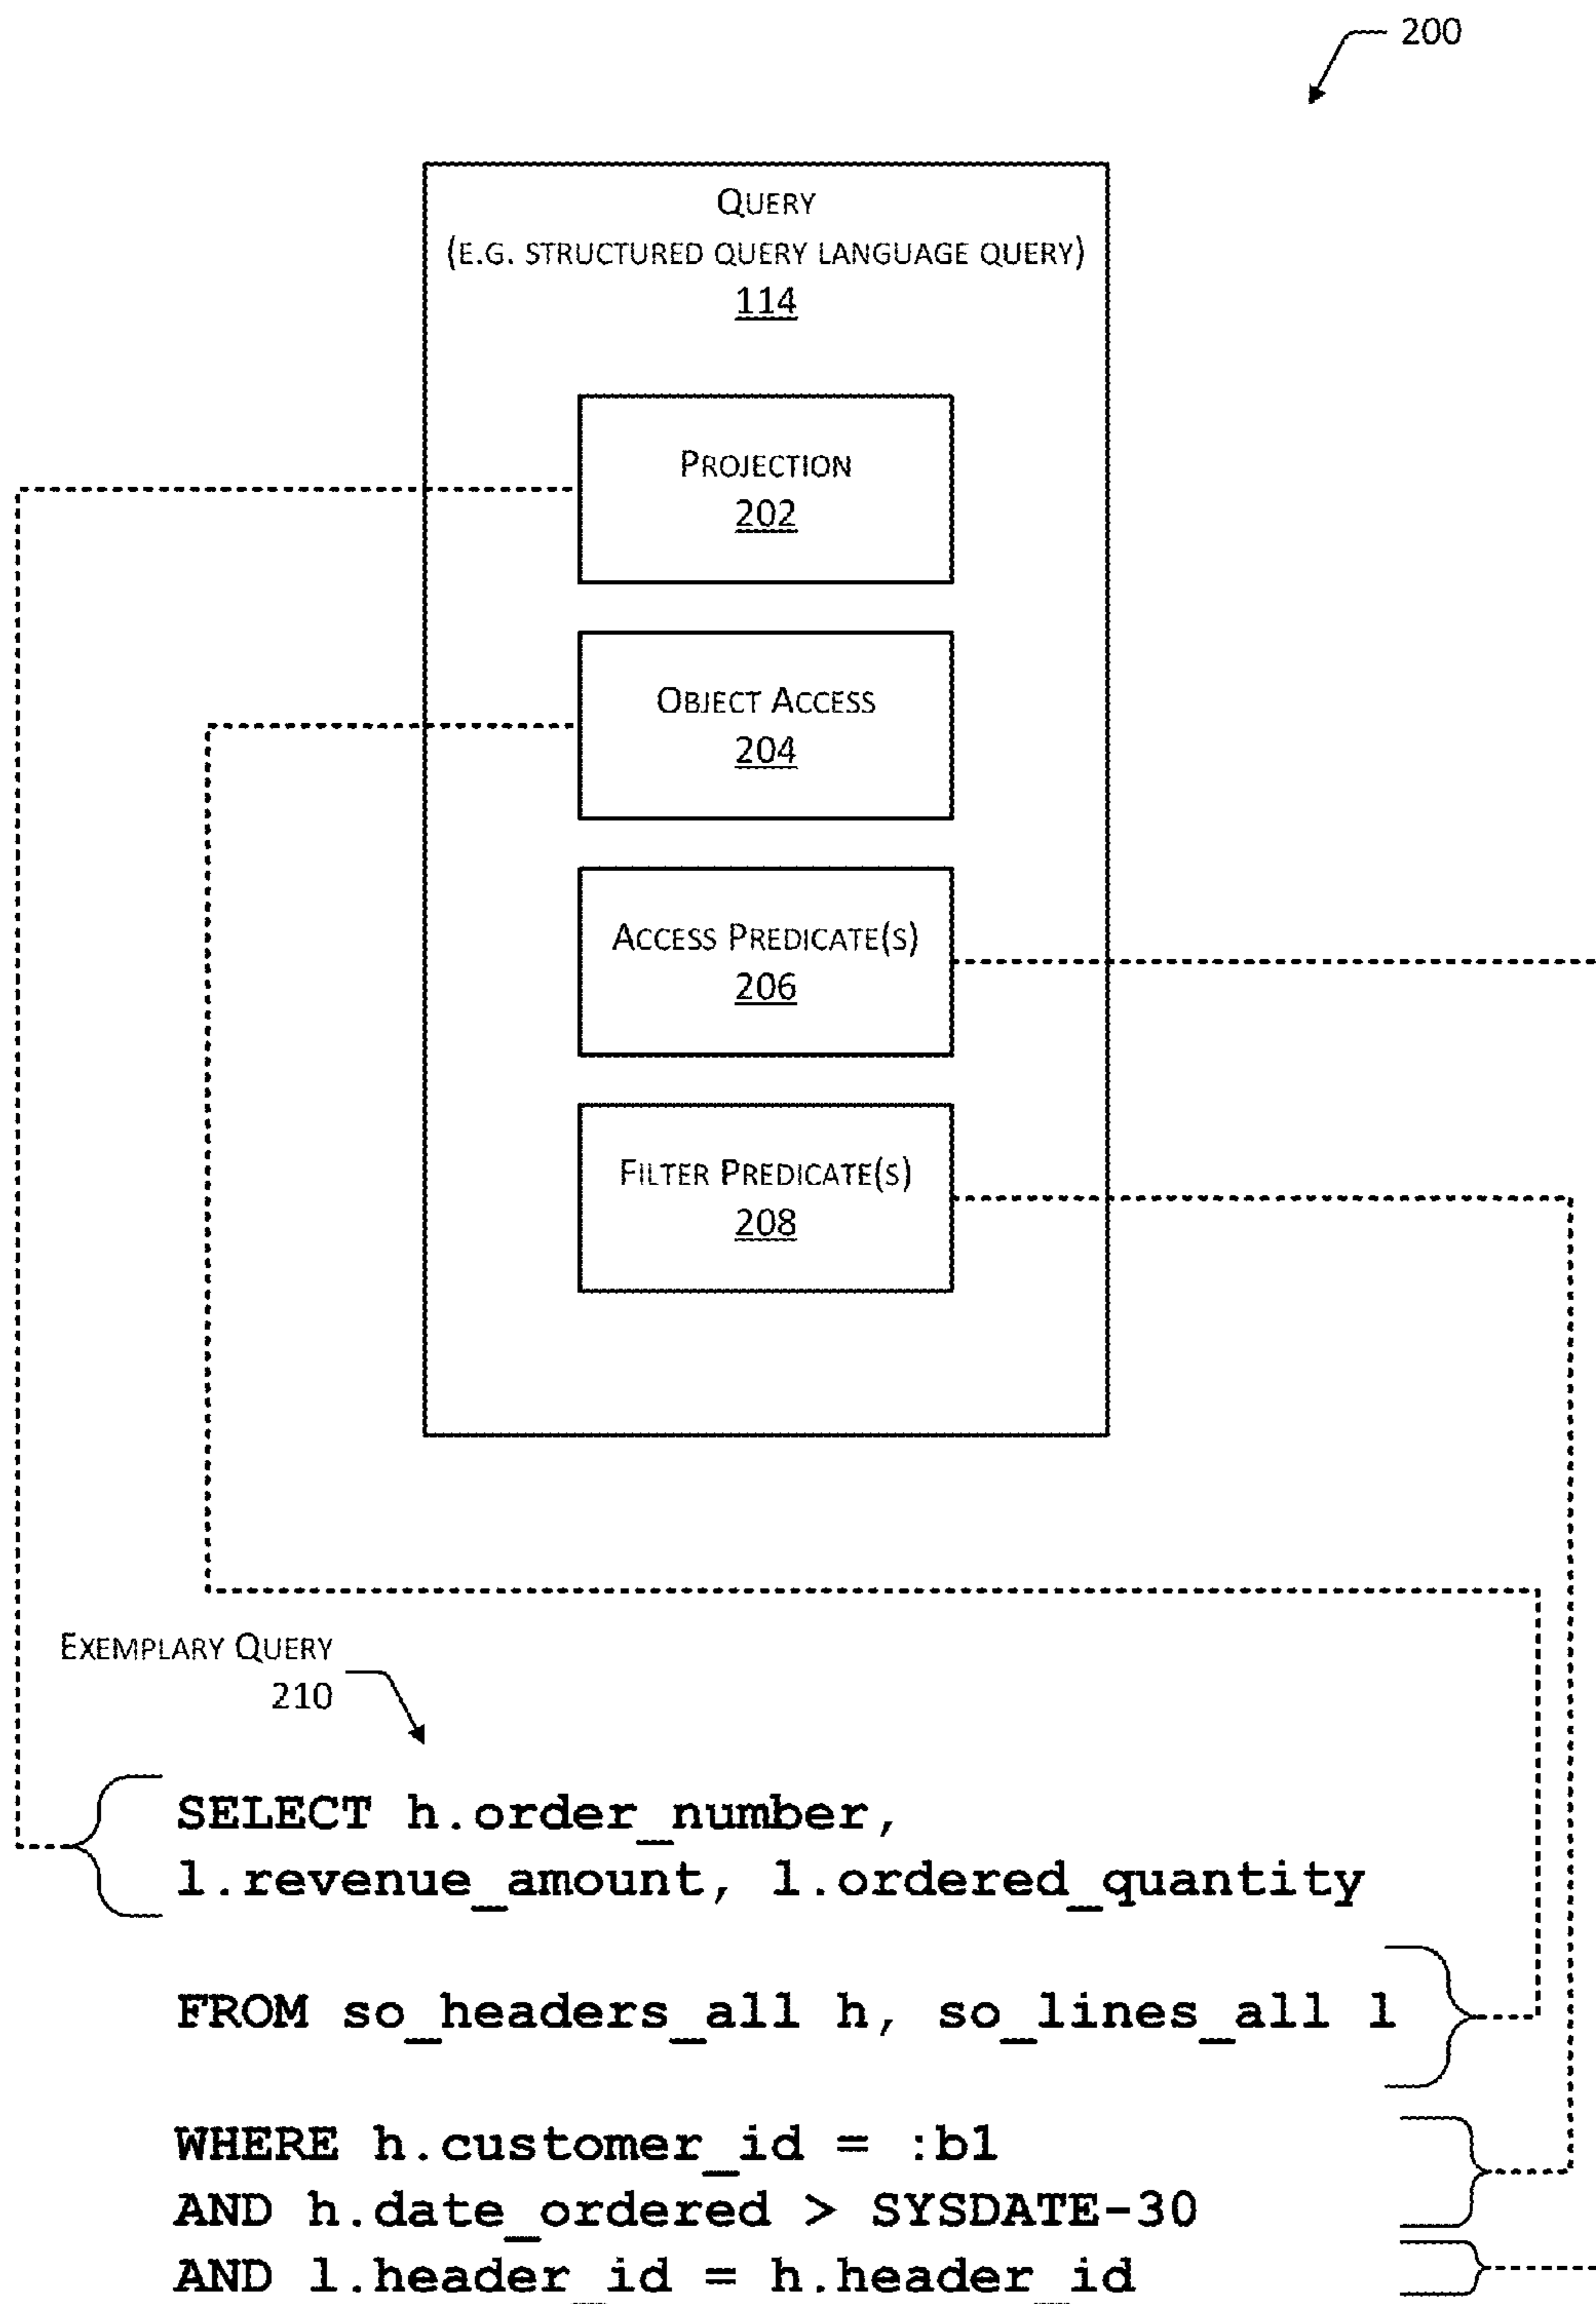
200

QUERY
(E.G. STRUCTURED QUERY LANGUAGE QUERY)
114

PROJECTION
202

OBJECT ACCESS
204

ACCESS PREDICATE(S)
206

FILTER PREDICATE(S)
208

EXEMPLARY QUERY
210

SELECT h.order_number,
l.revenue_amount, l.ordered_quantity

FROM so_headers_all h, so_lines_all l

WHERE h.customer_id = :b1
AND h.date_ordered > SYSDATE-30
AND l.header_id = h.header_id